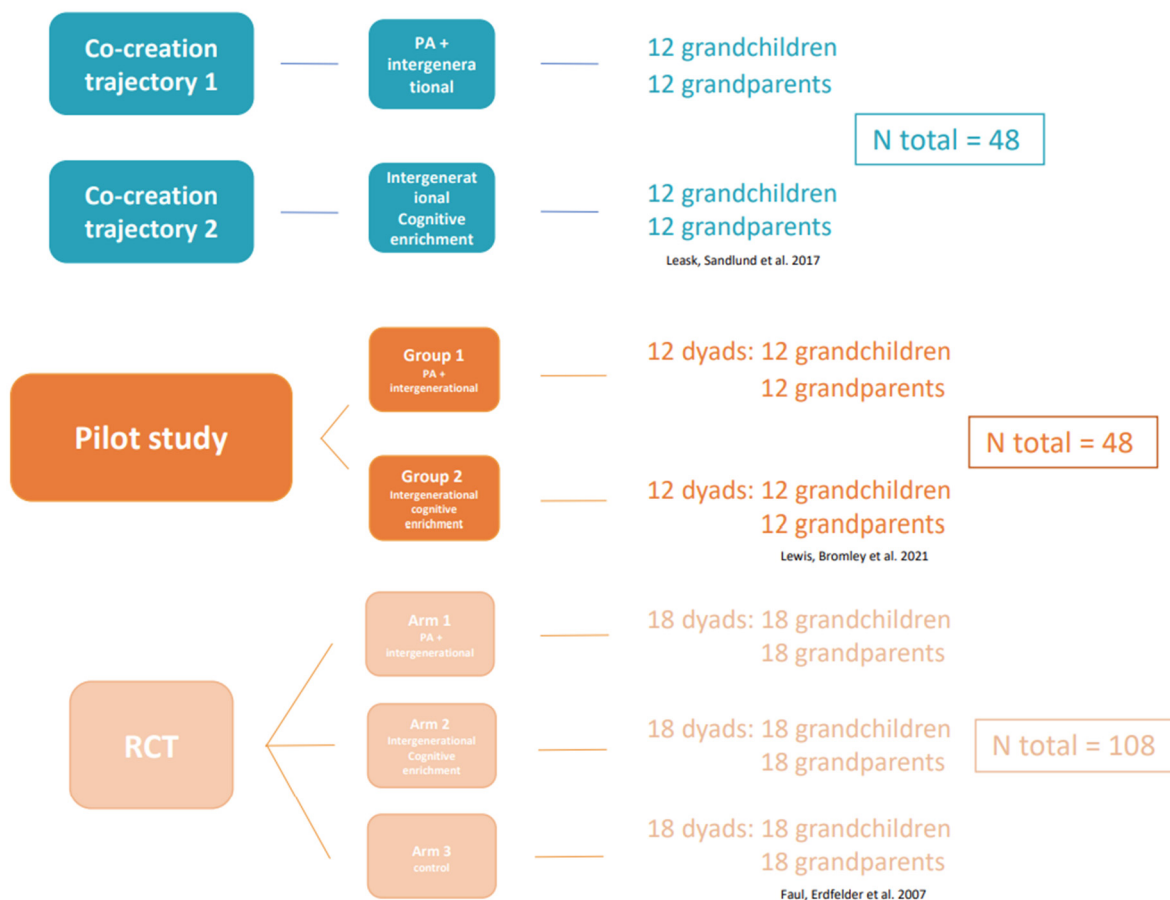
Co-creation trajectory 1

PA + intergenerational

12 grandchildren
12 grandparents

N total = 48

Co-creation trajectory 2

Intergenerational Cognitive enrichment

12 grandchildren
12 grandparents

Leask, Sandlund et al. 2017

Pilot study

Group 1
PA + intergenerational

12 dyads: 12 grandchildren
12 grandparents

N total = 48

Group 2
Intergenerational cognitive enrichment

12 dyads: 12 grandchildren
12 grandparents

Lewis, Bromley et al. 2021

RCT

Arm 1
PA + intergenerational

18 dyads: 18 grandchildren
18 grandparents

Arm 2
Intergenerational Cognitive enrichment

18 dyads: 18 grandchildren
18 grandparents

N total = 108

Arm 3
control

18 dyads: 18 grandchildren
18 grandparents

Faul, Erdfelder et al. 2007